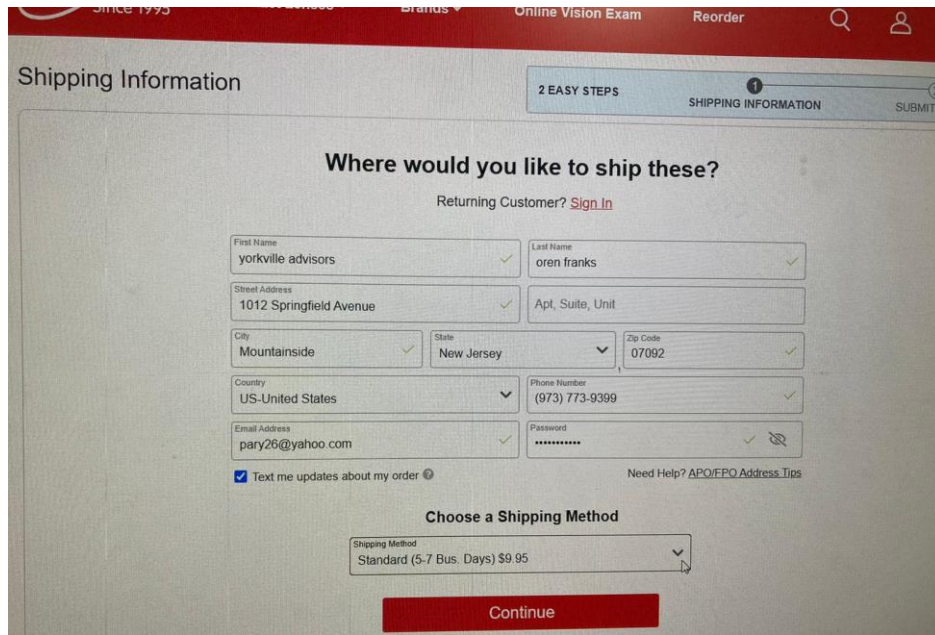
Since 1995 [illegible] Brands Online Vision Exam Reorder

Shipping Information

2 EASY STEPS
1 SHIPPING INFORMATION
SUBMIT

Where would you like to ship these?

Returning Customer? Sign In

First Name
yorkville advisors

Last Name
oren franks

Street Address
1012 Springfield Avenue

Apt, Suite, Unit

City
Mountainside

State
New Jersey

Zip Code
07092

Country
US-United States

Phone Number
(973) 773-9399

Email Address
pary26@yahoo.com

Password
•••••••••••

Text me updates about my order

Need Help? APO/FPO Address Tips

Choose a Shipping Method

Shipping Method
Standard (5-7 Bus. Days) $9.95

Continue